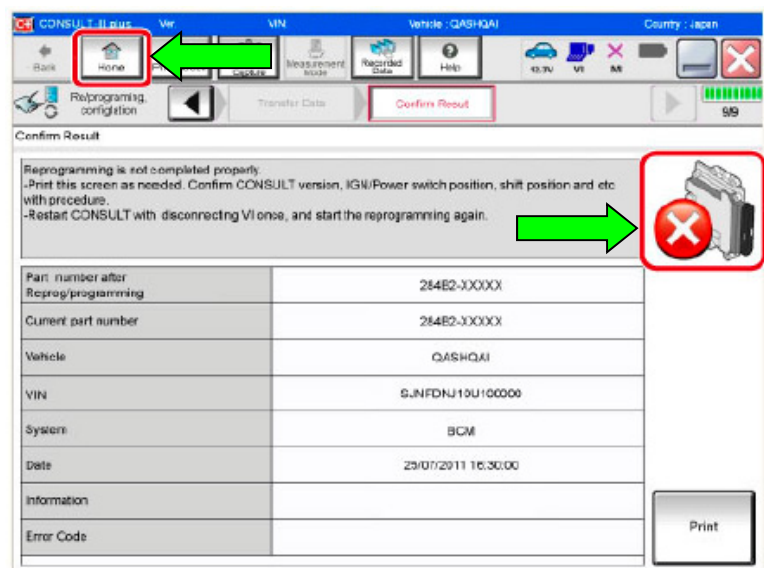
CONSULT-III plus Ver VIN Vehicle : QASHQAI Country : Japan

Back Home Capture Measurement mode Recorded Data Help 13.7V VI MI

Re/programing, configration Transfer Data Confirm Result 9/9

Confirm Result

Reprogramming is not completed properly.
-Print this screen as needed. Confirm CONSULT version, IGN/Power switch position, shift position and etc with procedure.
-Restart CONSULT with disconnecting VI once, and start the reprogramming again.

| | |
|---|---|
| Part number after Reprog/programming | 284B2-XXXXX |
| Current part number | 284B2-XXXXX |
| Vehicle | QASHQAI |
| VIN | SJNFDNJ10U100000 |
| System | BCM |
| Date | 25/07/2011 16:30:00 |
| Information | |
| Error Code | |

Print